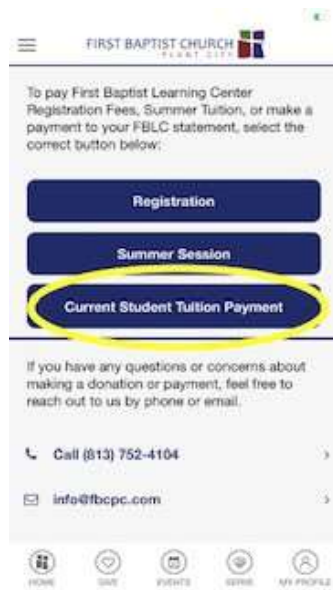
FIRST BAPTIST CHURCH
PLANT CITY

To pay First Baptist Learning Center Registration Fees, Summer Tuition, or make a payment to your FBLC statement, select the correct button below:

Registration

Summer Session

Current Student Tuition Payment

If you have any questions or concerns about making a donation or payment, feel free to reach out to us by phone or email.

Call (813) 752-4104

info@fbcpc.com

HOME GIVE EVENTS SERIES MY PROFILE